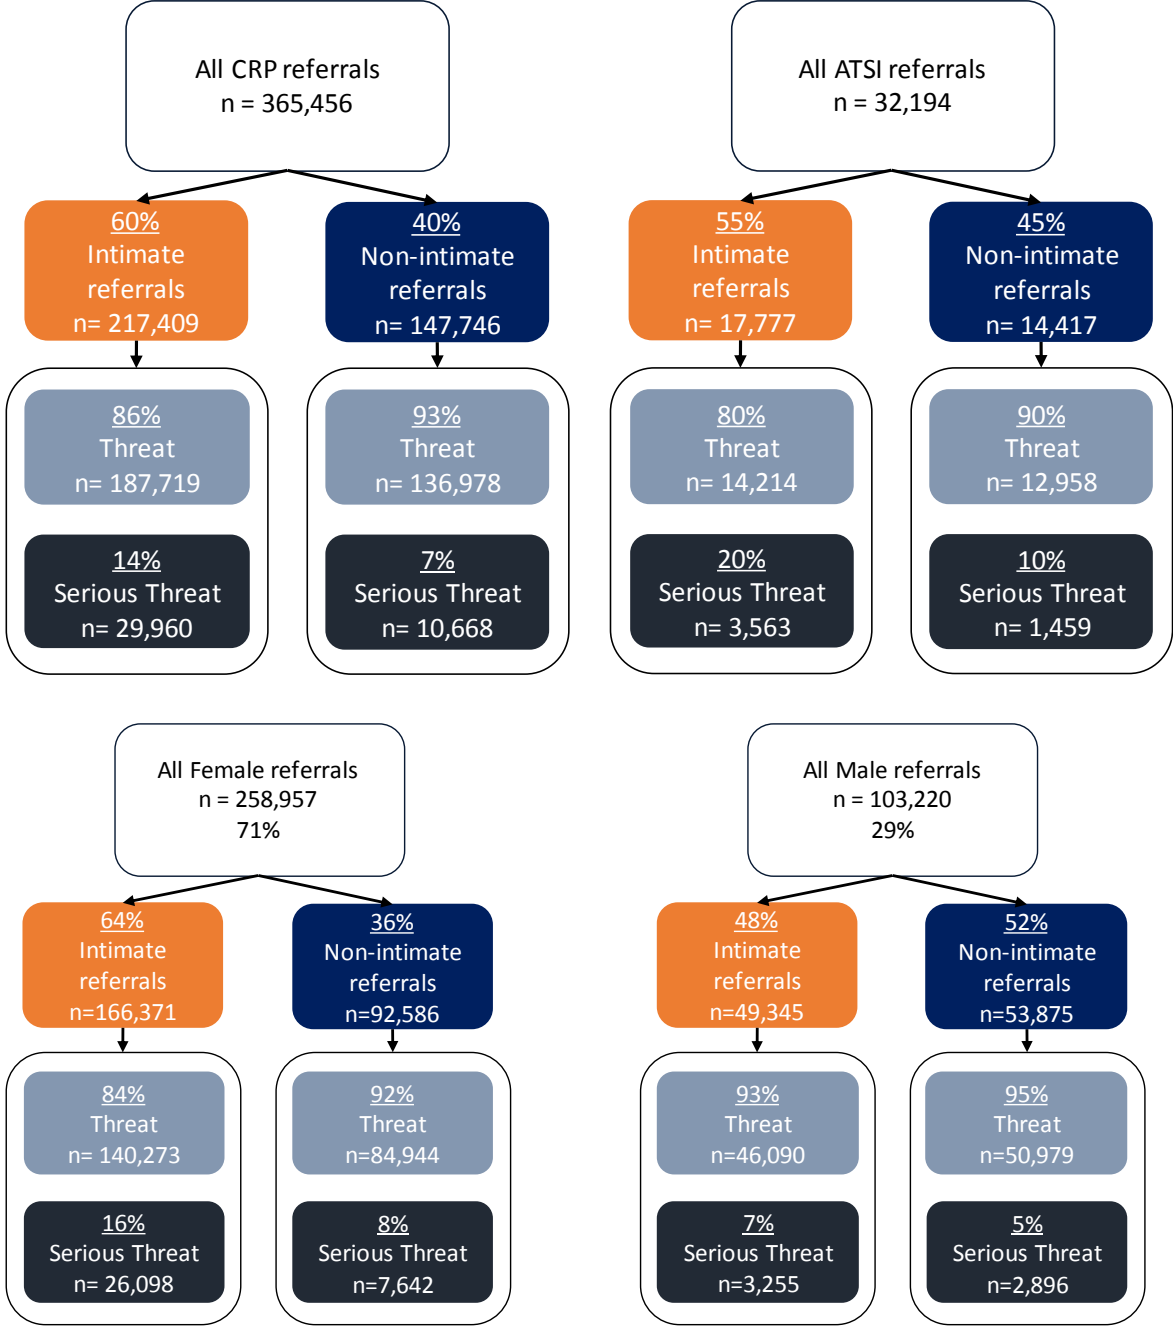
All CRP referrals
n = 365,456

60%
Intimate referrals
n= 217,409

40%
Non-intimate referrals
n= 147,746

86%
Threat
n= 187,719

14%
Serious Threat
n= 29,960

93%
Threat
n= 136,978

7%
Serious Threat
n= 10,668

All ATSI referrals
n = 32,194

55%
Intimate referrals
n= 17,777

45%
Non-intimate referrals
n= 14,417

80%
Threat
n= 14,214

20%
Serious Threat
n= 3,563

90%
Threat
n= 12,958

10%
Serious Threat
n= 1,459

All Female referrals
n = 258,957
71%

64%
Intimate referrals
n=166,371

36%
Non-intimate referrals
n=92,586

84%
Threat
n= 140,273

16%
Serious Threat
n= 26,098

92%
Threat
n=84,944

8%
Serious Threat
n=7,642

All Male referrals
n = 103,220
29%

48%
Intimate referrals
n=49,345

52%
Non-intimate referrals
n=53,875

93%
Threat
n=46,090

7%
Serious Threat
n=3,255

95%
Threat
n=50,979

5%
Serious Threat
n=2,896